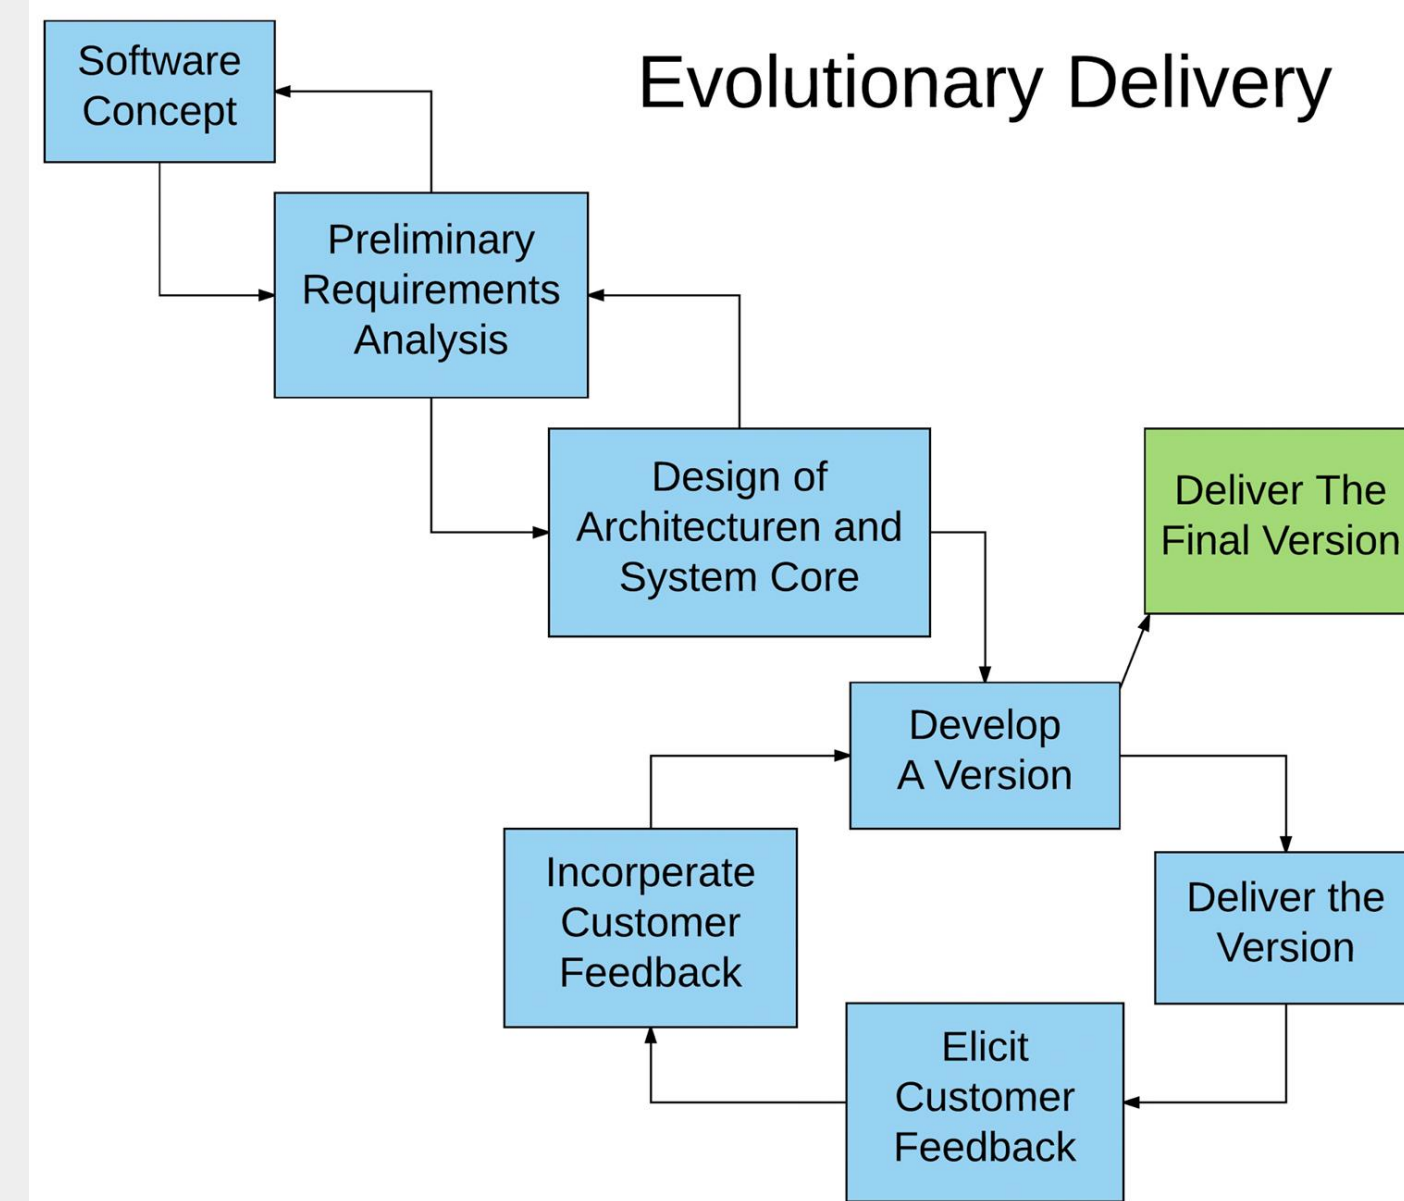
Evolutionary Delivery

Software Concept

Preliminary Requirements Analysis

Design of Architecturen and System Core

Deliver The Final Version

Develop A Version

Incorperate Customer Feedback

Deliver the Version

Elicit Customer Feedback